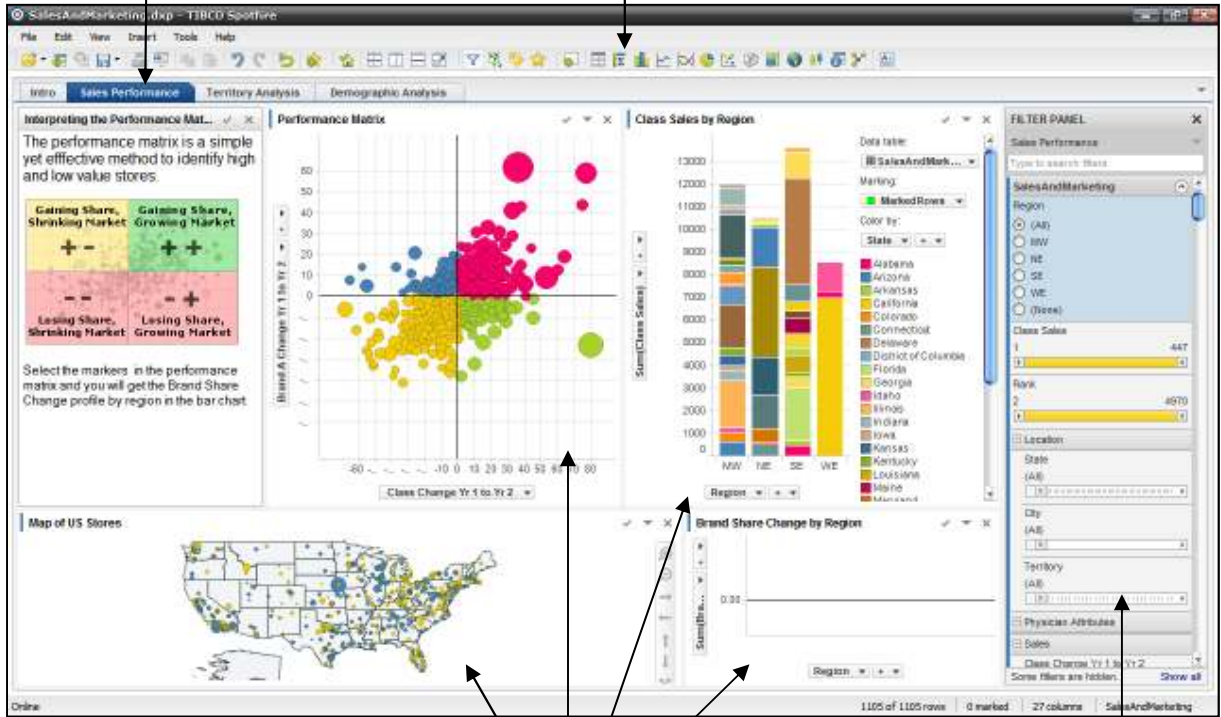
SalesAndMarketing.dxp - TIBCO Spotfire

File Edit View Insert Tools Help

Intro | Sales Performance | Territory Analysis | Demographic Analysis

Interpreting the Performance Mat...

The performance matrix is a simple yet efffective method to identify high and low value stores.

| Gaining Share, Shrinking Market + - | Gaining Share, Growing Market + + |
|---|---|
| - - Losing Share, Shrinking Market | - + Losing Share, Growing Market |

Select the markers in the performance matrix and you will get the Brand Share Change profile by region in the bar chart.

Performance Matrix

60 50 40 30 20 10 0

Brand A Change Yr 1 to Yr 2

-60 -10 0 10 20 30 40 50 60 70 80

Class Change Yr 1 to Yr 2

Class Sales by Region

13000 12000 11000 10000 9000 8000 7000 6000 5000 4000 3000 2000 1000 0

Sum(Class Sales)

NW NE SE WE

Region

Data table:
SalesAndMark...
Marking:
MarkedRows
Color by:
State

Alabama
Arizona
Arkansas
California
Colorado
Connecticut
Delaware
District of Columbia
Florida
Georgia
Idaho
Illinois
Indiana
Iowa
Kansas
Kentucky
Louisiana
Maine
Maryland

FILTER PANEL
Sales Performance
Type to search filters
SalesAndMarketing
Region
(All)
NW
NE
SE
WE
(None)
Class Sales
1 447
Rank
2 4970
Location
State
(All)
City
(All)
Territory
(All)
Physician Attributes
Sales
Class Change Yr 1 to Yr 2
Some filters are hidden. Show all

Map of US Stores

Brand Share Change by Region

0.00

Sum(Bra...

Region

Online | 1105 of 1105 rows | 0 marked | 27 columns | SalesAndMarketing